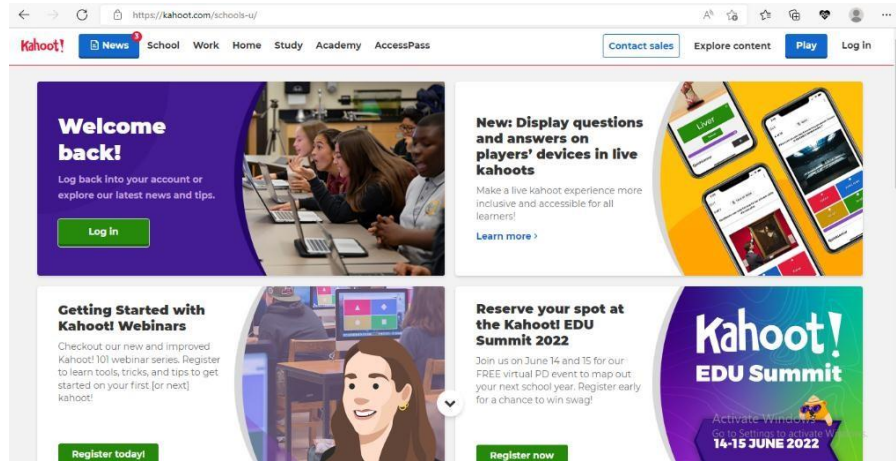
https://kahoot.com/schools-u/

Kahoot! News 3 School Work Home Study Academy AccessPass Contact sales Explore content Play Log in

Welcome back!

Log back into your account or explore our latest news and tips.

Log in

New: Display questions and answers on players' devices in live kahoots

Make a live kahoot experience more inclusive and accessible for all learners!

Learn more ›

Live!

Getting Started with Kahoot! Webinars

Checkout our new and improved Kahoot! 101 webinar series. Register to learn tools, tricks, and tips to get started on your first [or next] kahoot!

Register today!

Reserve your spot at the Kahoot! EDU Summit 2022

Join us on June 14 and 15 for our FREE virtual PD event to map out your next school year. Register early for a chance to win swag!

Register now

Kahoot! EDU Summit 14-15 JUNE 2022

Activate Windows
Go to Settings to activate Windows.